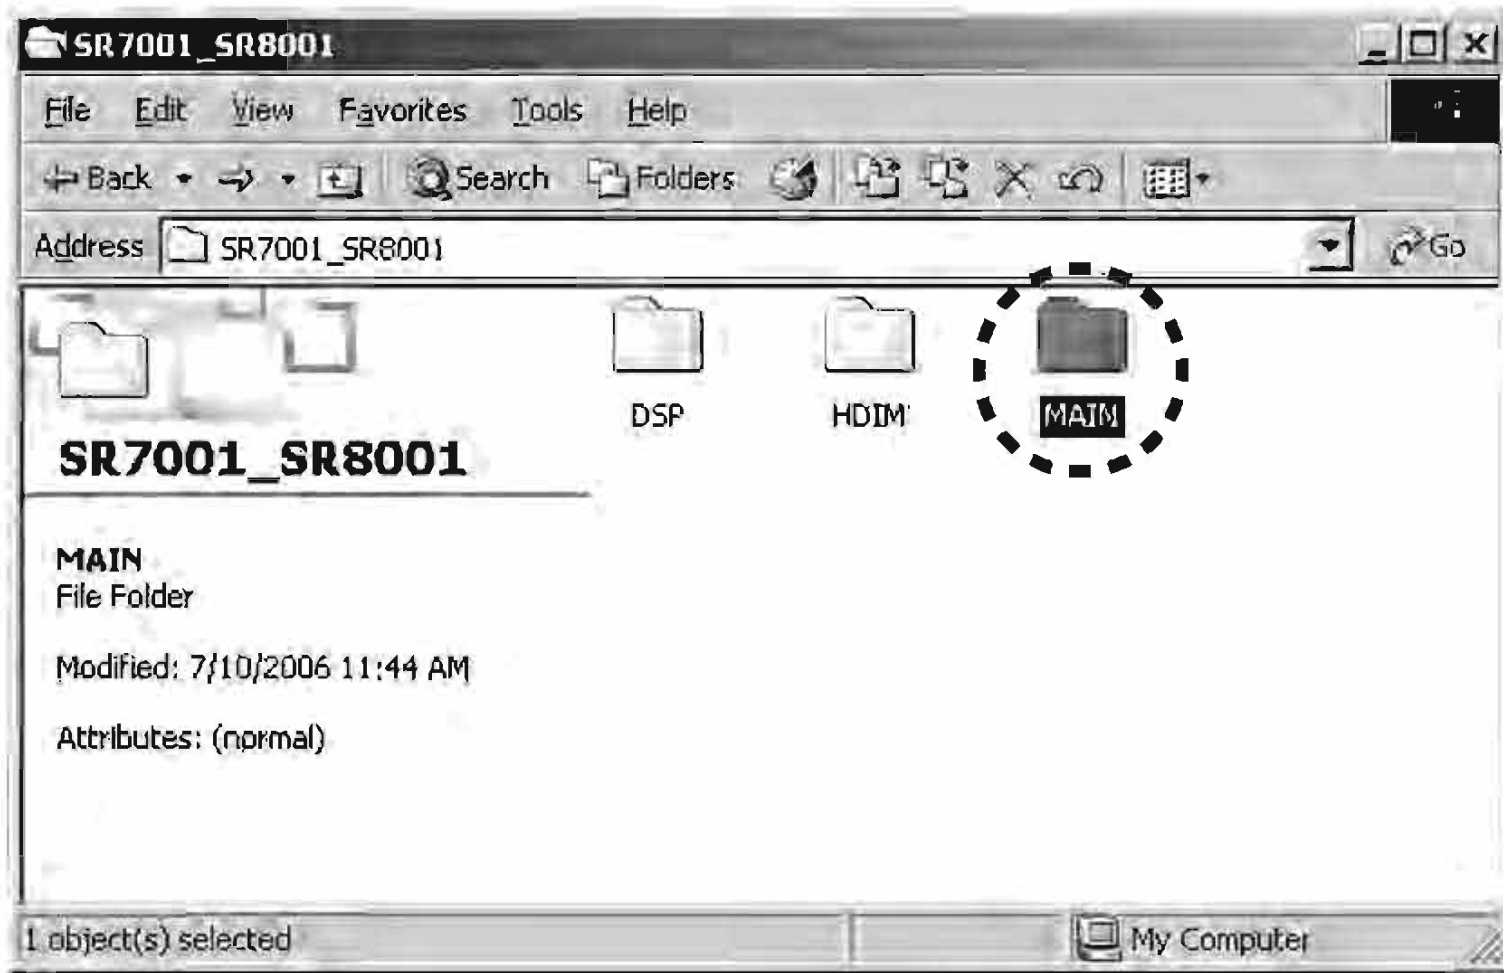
SR7001_SR8001

File Edit View Favorites Tools Help

Back Search Folders

Address SR7001_SR8001 Go

DSP HDMI MAIN

SR7001_SR8001

MAIN
File Folder

Modified: 7/10/2006 11:44 AM

Attributes: (normal)

1 object(s) selected My Computer